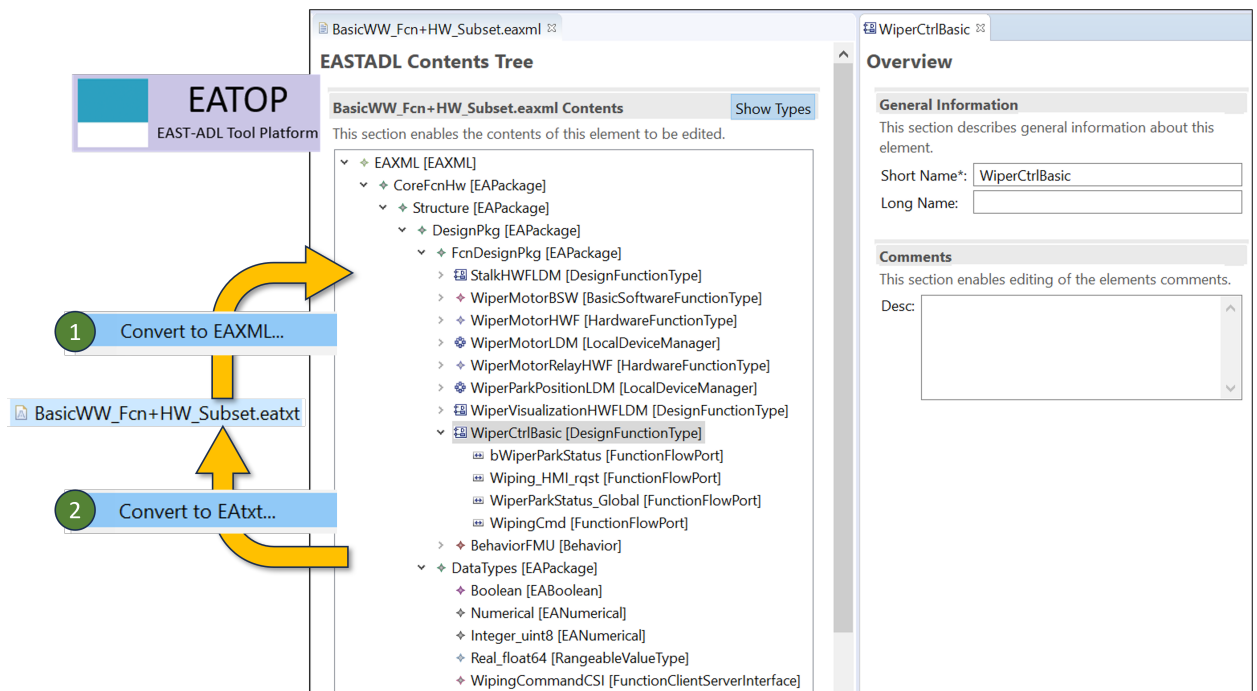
EATOP
EAST-ADL Tool Platform

1 Convert to EAXML...

BasicWW_Fcn+HW_Subset.eatxt

2 Convert to EAtxt...

BasicWW_Fcn+HW_Subset.eaxml

EASTADL Contents Tree

BasicWW_Fcn+HW_Subset.eaxml Contents
Show Types
This section enables the contents of this element to be edited.

EAXML [EAXML]
CoreFcnHw [EAPackage]
Structure [EAPackage]
DesignPkg [EAPackage]
FcnDesignPkg [EAPackage]
StalkHWFLDM [DesignFunctionType]
WiperMotorBSW [BasicSoftwareFunctionType]
WiperMotorHWF [HardwareFunctionType]
WiperMotorLDM [LocalDeviceManager]
WiperMotorRelayHWF [HardwareFunctionType]
WiperParkPositionLDM [LocalDeviceManager]
WiperVisualizationHWFLDM [DesignFunctionType]
WiperCtrlBasic [DesignFunctionType]
bWiperParkStatus [FunctionFlowPort]
Wiping_HMI_rqst [FunctionFlowPort]
WiperParkStatus_Global [FunctionFlowPort]
WipingCmd [FunctionFlowPort]
BehaviorFMU [Behavior]
DataTypes [EAPackage]
Boolean [EABoolean]
Numerical [EANumerical]
Integer_uint8 [EANumerical]
Real_float64 [RangeableValueType]
WipingCommandCSI [FunctionClientServerInterface]

WiperCtrlBasic

Overview

General Information
This section describes general information about this element.
Short Name*: WiperCtrlBasic
Long Name:

Comments
This section enables editing of the elements comments.
Desc: